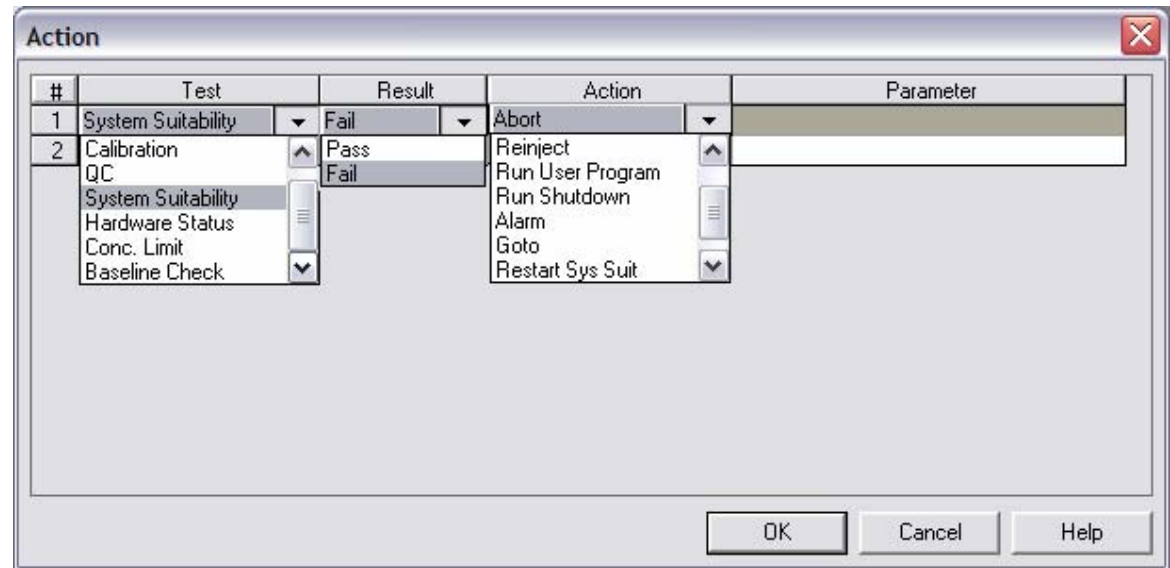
Action

| # | Test | Result | Action | Parameter |
|---|---|---|---|---|
| 1 | System Suitability | Fail | Abort | |
| 2 | | | | |

Calibration
QC
System Suitability
Hardware Status
Conc. Limit
Baseline Check

Pass
Fail

Reinject
Run User Program
Run Shutdown
Alarm
Goto
Restart Sys Suit

OK Cancel Help